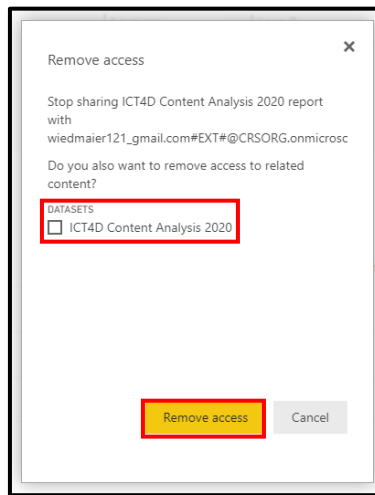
Remove access

×

Stop sharing ICT4D Content Analysis 2020 report with wiedmaier121_gmail.com#EXT#@CRSORG.onmicrosc

Do you also want to remove access to related content?

DATASETS

ICT4D Content Analysis 2020

Remove access

Cancel